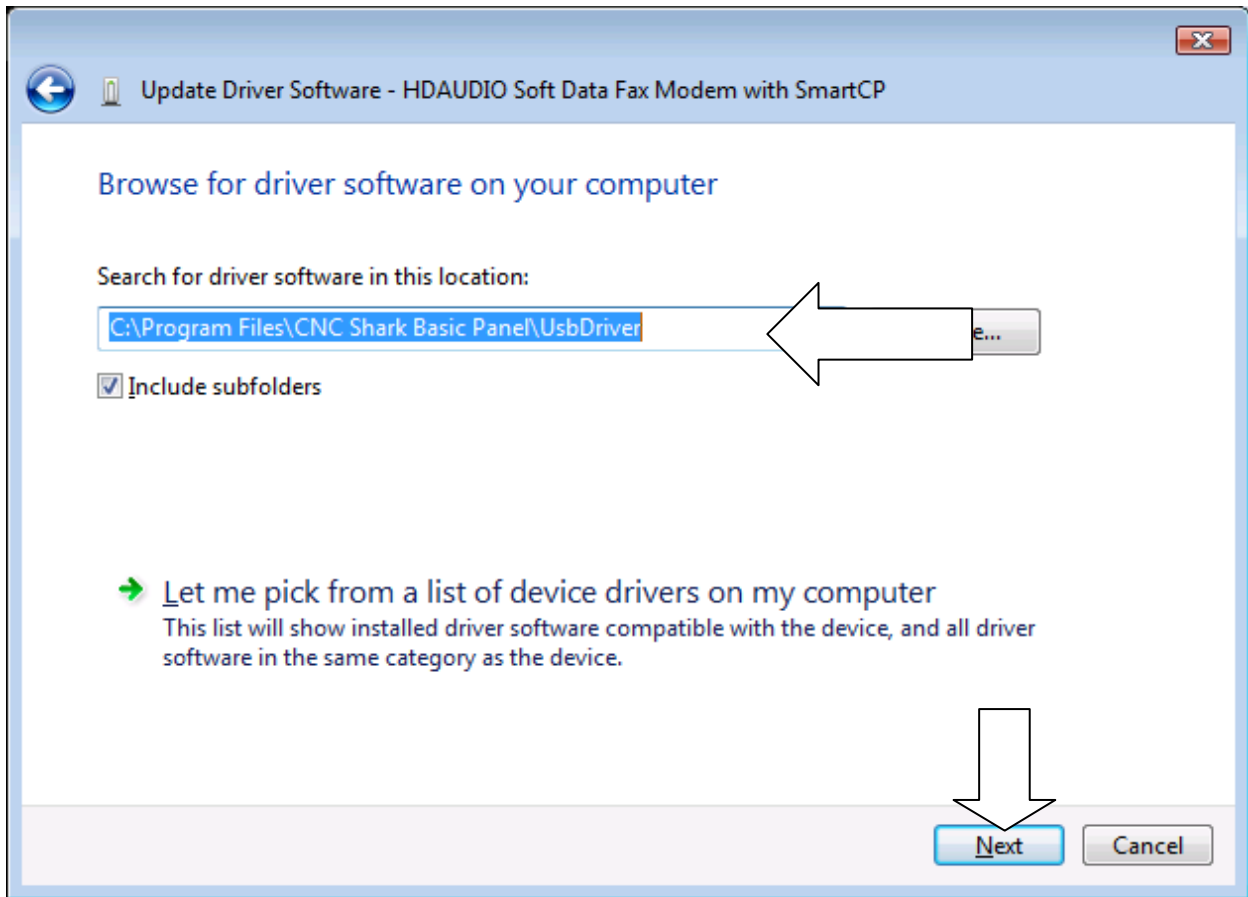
Update Driver Software - HDAUDIO Soft Data Fax Modem with SmartCP

Browse for driver software on your computer

Search for driver software in this location:

C:\Program Files\CNC Shark Basic Panel\UsbDriver

e...

Include subfolders

Let me pick from a list of device drivers on my computer

This list will show installed driver software compatible with the device, and all driver software in the same category as the device.

Next

Cancel